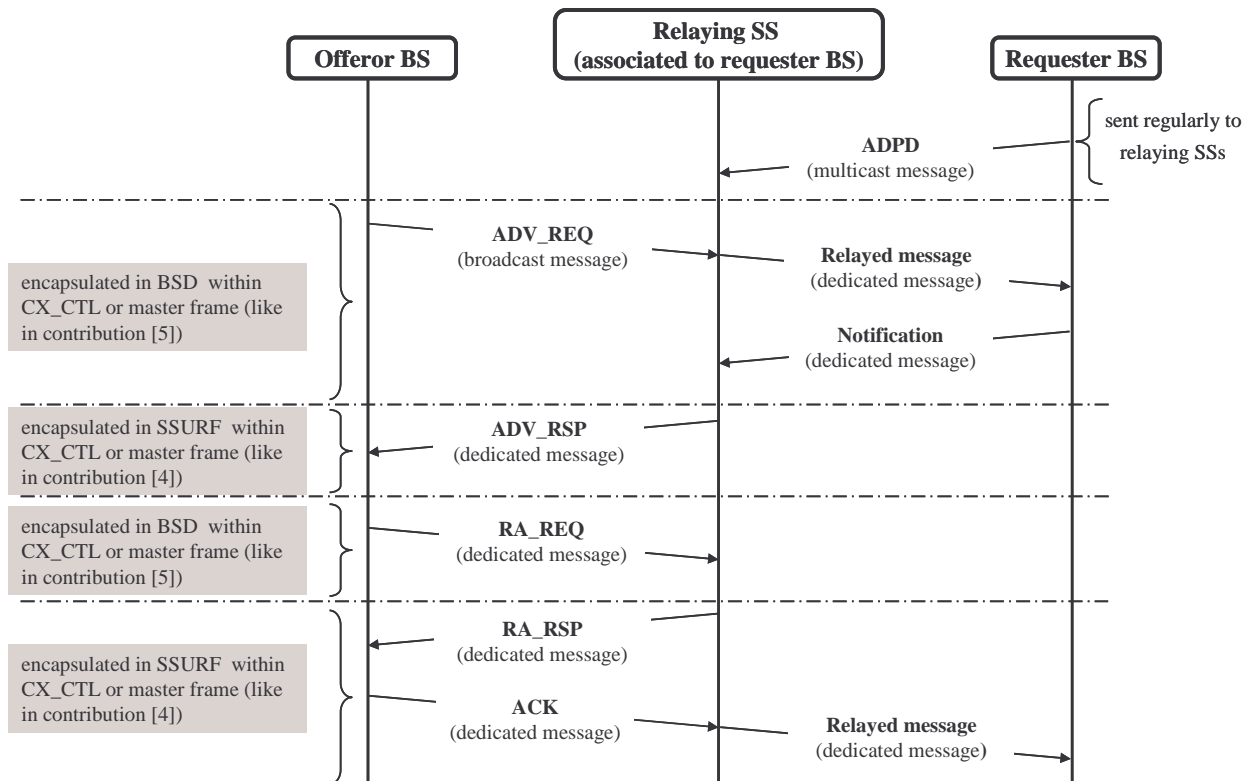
Offeror BS

Relaying SS (associated to requester BS)

Requester BS

sent regularly to relaying SSs

ADPD
(multicast message)

encapsulated in BSD within CX_CTL or master frame (like in contribution [5])

ADV_REQ
(broadcast message)

Relayed message
(dedicated message)

Notification
(dedicated message)

encapsulated in SSURF within CX_CTL or master frame (like in contribution [4])

ADV_RSP
(dedicated message)

encapsulated in BSD within CX_CTL or master frame (like in contribution [5])

RA_REQ
(dedicated message)

encapsulated in SSURF within CX_CTL or master frame (like in contribution [4])

RA_RSP
(dedicated message)

ACK
(dedicated message)

Relayed message
(dedicated message)